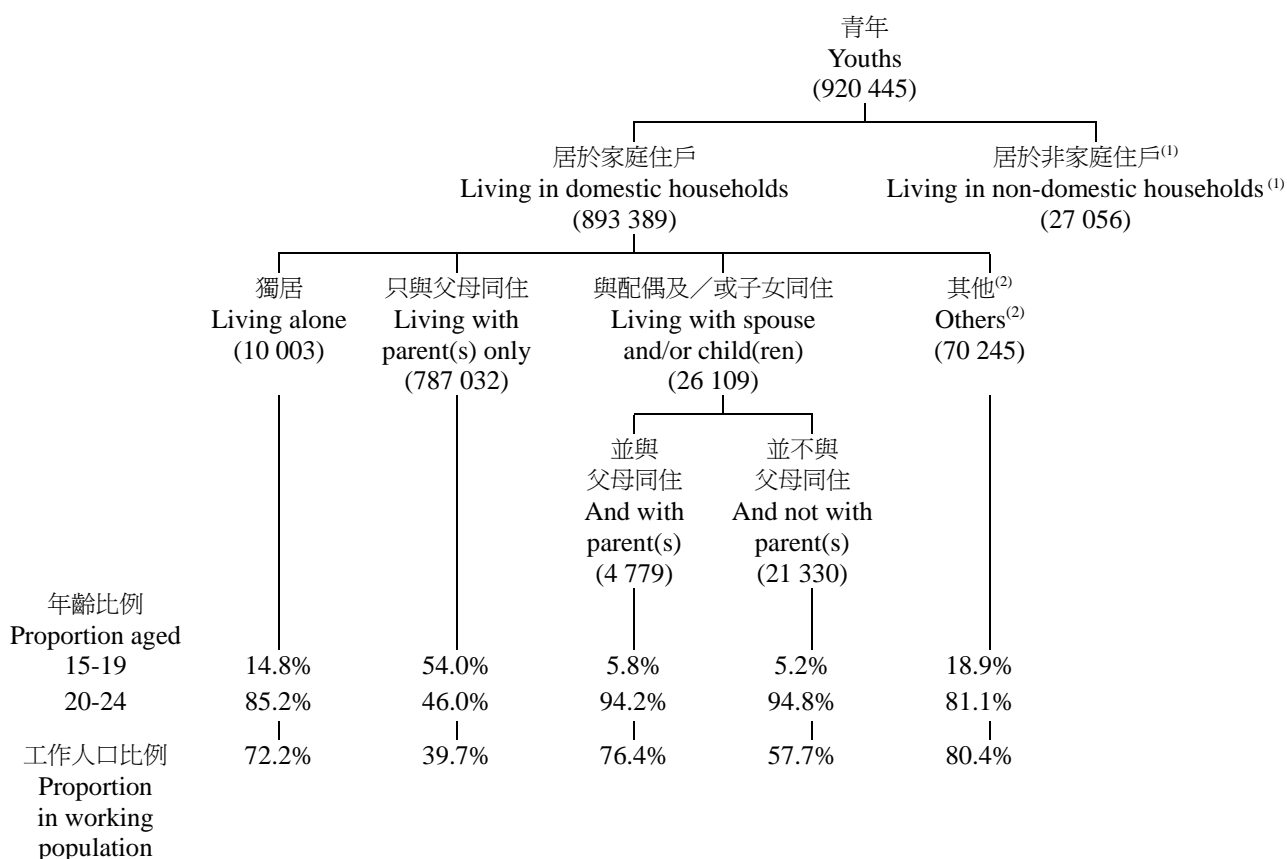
青年
Youths
(920 445)

居於家庭住戶
Living in domestic households
(893 389)

居於非家庭住戶$^{(1)}$
Living in non-domestic households$^{(1)}$
(27 056)

獨居
Living alone
(10 003)

只與父母同住
Living with parent(s) only
(787 032)

與配偶及／或子女同住
Living with spouse and/or child(ren)
(26 109)

其他$^{(2)}$
Others$^{(2)}$
(70 245)

並與父母同住
And with parent(s)
(4 779)

並不與父母同住
And not with parent(s)
(21 330)

| 年齡比例 Proportion aged | | | | | |
|---|---|---|---|---|---|
| 15-19 | 14.8% | 54.0% | 5.8% | 5.2% | 18.9% |
| 20-24 | 85.2% | 46.0% | 94.2% | 94.8% | 81.1% |
| 工作人口比例 Proportion in working population | 72.2% | 39.7% | 76.4% | 57.7% | 80.4% |